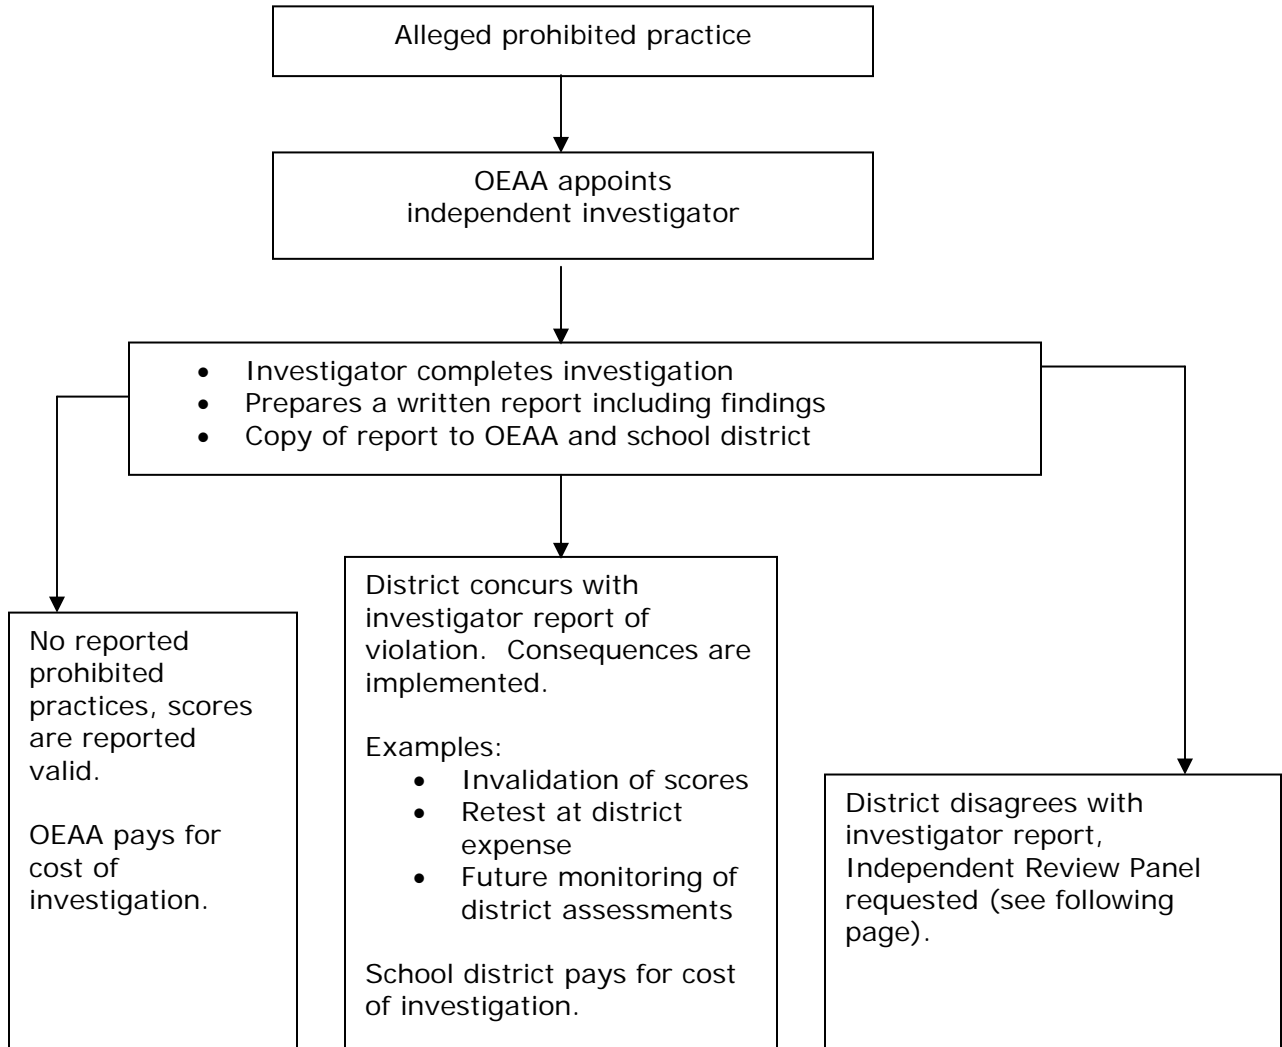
Alleged prohibited practice

OEAA appoints independent investigator

- Investigator completes investigation
- Prepares a written report including findings
- Copy of report to OEAA and school district

No reported prohibited practices, scores are reported valid.

OEAA pays for cost of investigation.

District concurs with investigator report of violation. Consequences are implemented.

Examples:
- Invalidation of scores
- Retest at district expense
- Future monitoring of district assessments

School district pays for cost of investigation.

District disagrees with investigator report, Independent Review Panel requested (see following page).